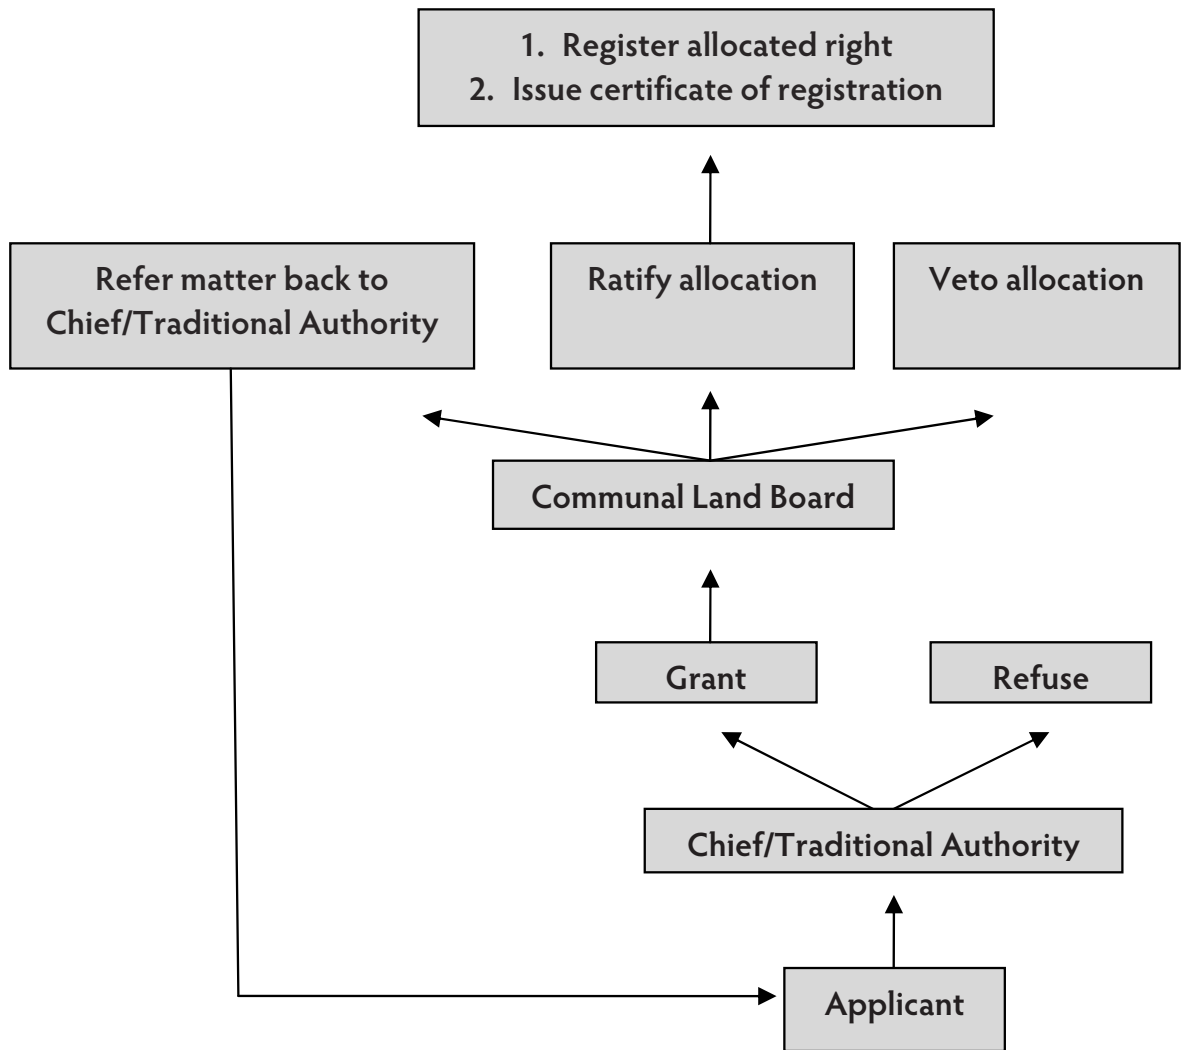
1. Register allocated right
2. Issue certificate of registration

Refer matter back to Chief/Traditional Authority

Ratify allocation

Veto allocation

Communal Land Board

Grant

Refuse

Chief/Traditional Authority

Applicant